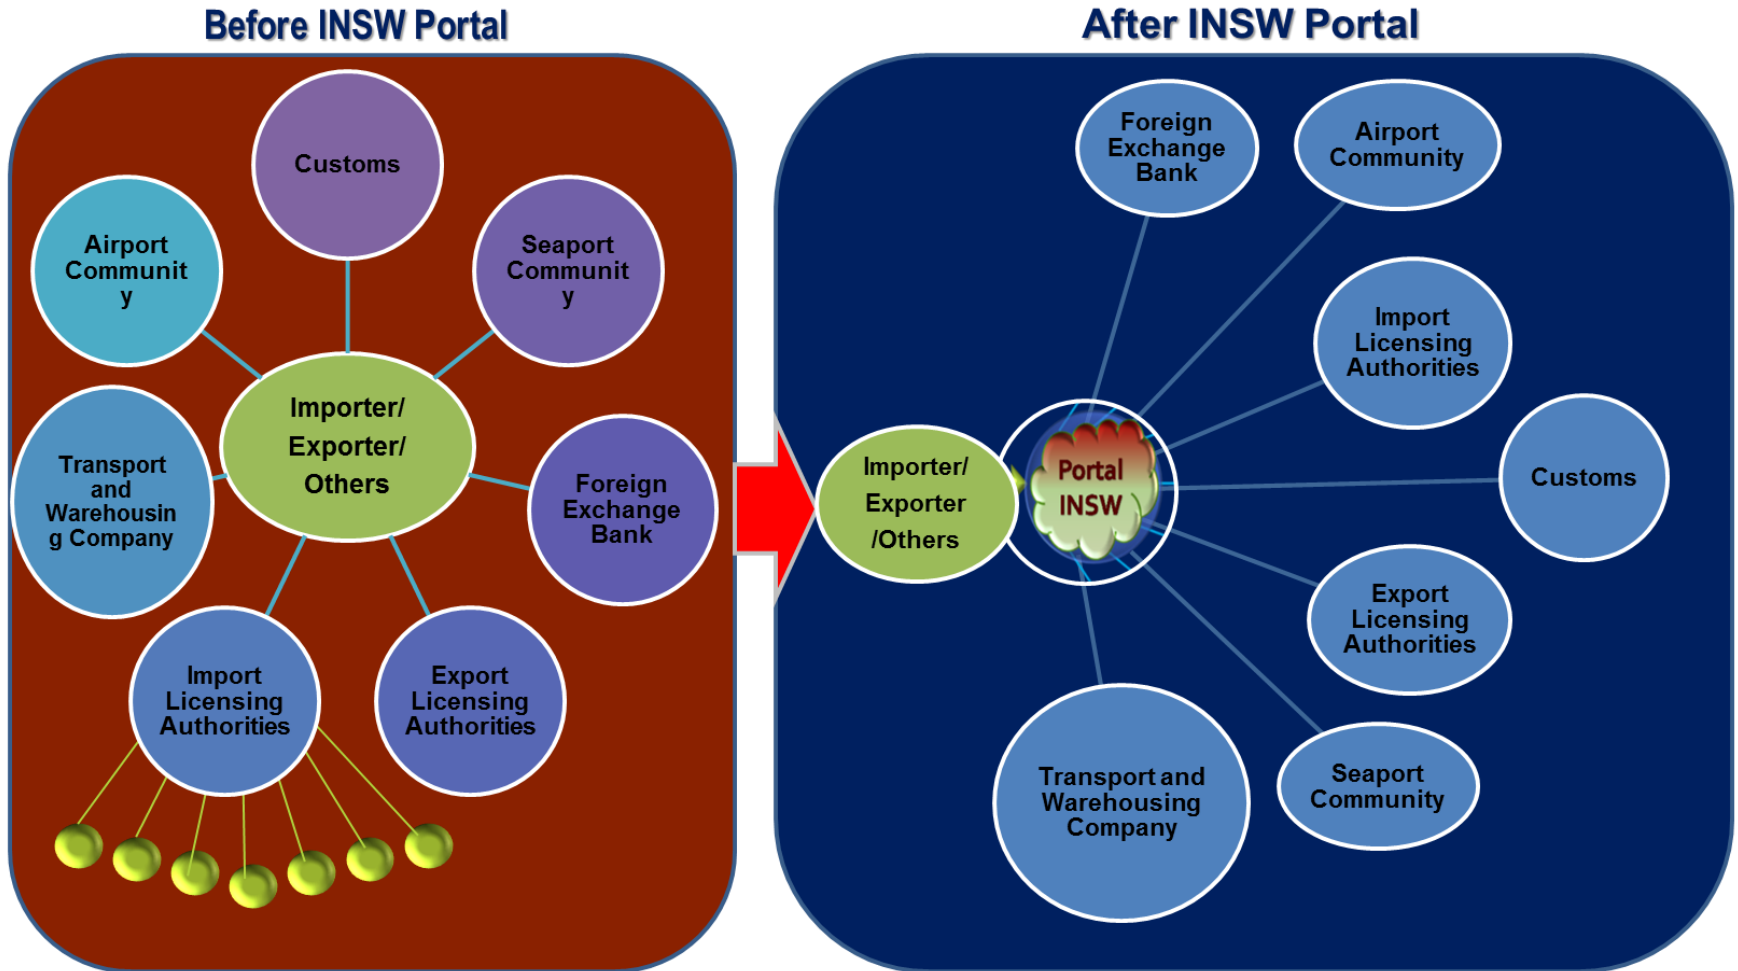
Before INSW Portal

Customs

Airport Communit y

Seaport Communit y

Importer/ Exporter/ Others

Transport and Warehousin g Company

Foreign Exchange Bank

Import Licensing Authorities

Export Licensing Authorities

After INSW Portal

Foreign Exchange Bank

Airport Community

Import Licensing Authorities

Importer/ Exporter /Others

Portal INSW

Customs

Export Licensing Authorities

Transport and Warehousing Company

Seaport Community